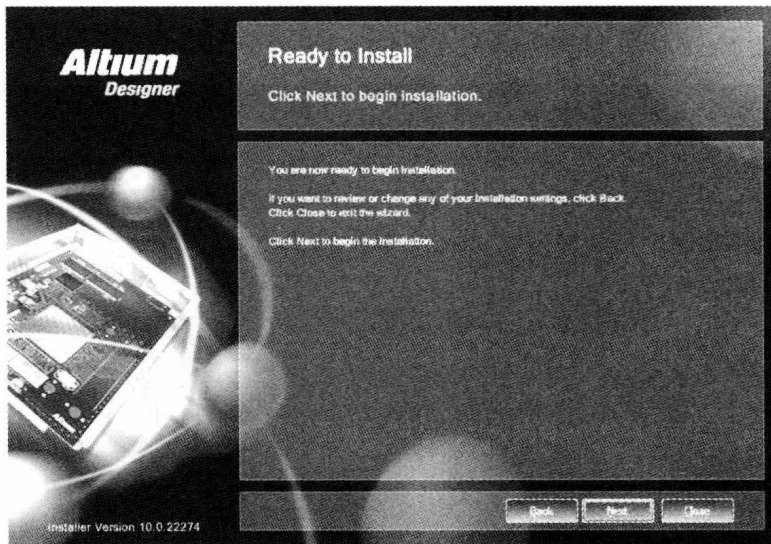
Altium
Designer

Ready to Install

Click Next to begin installation.

You are now ready to begin installation.

If you want to review or change any of your installation settings, click Back.
Click Close to exit the wizard.

Click Next to begin the installation.

Installer Version 10.0.22274

Back
Next
Close